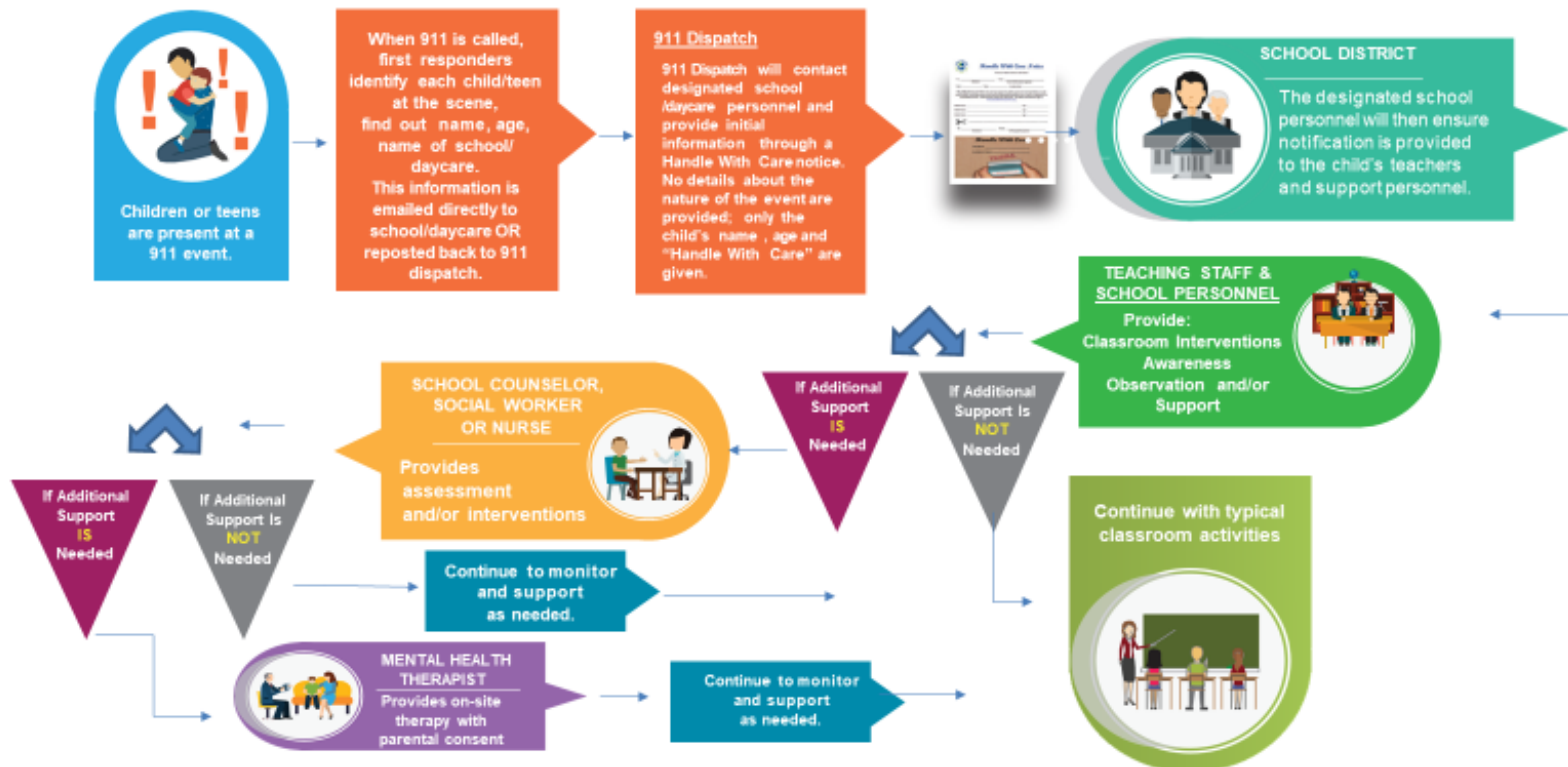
Children or teens are present at a 911 event.

When 911 is called, first responders identify each child/teen at the scene, find out name, age, name of school/ daycare. This information is emailed directly to school/daycare OR reposted back to 911 dispatch.

911 Dispatch

911 Dispatch will contact designated school /daycare personnel and provide initial information through a Handle With Care notice. No details about the nature of the event are provided; only the child's name , age and "Handle With Care" are given.

SCHOOL DISTRICT

The designated school personnel will then ensure notification is provided to the child's teachers and support personnel.

TEACHING STAFF & SCHOOL PERSONNEL

Provide: Classroom Interventions Awareness Observation and/or Support

If Additional Support IS Needed

If Additional Support Is NOT Needed

SCHOOL COUNSELOR, SOCIAL WORKER OR NURSE

Provides assessment and/or interventions

If Additional Support IS Needed

If Additional Support Is NOT Needed

Continue with typical classroom activities

Continue to monitor and support as needed.

MENTAL HEALTH THERAPIST

Provides on-site therapy with parental consent

Continue to monitor and support as needed.